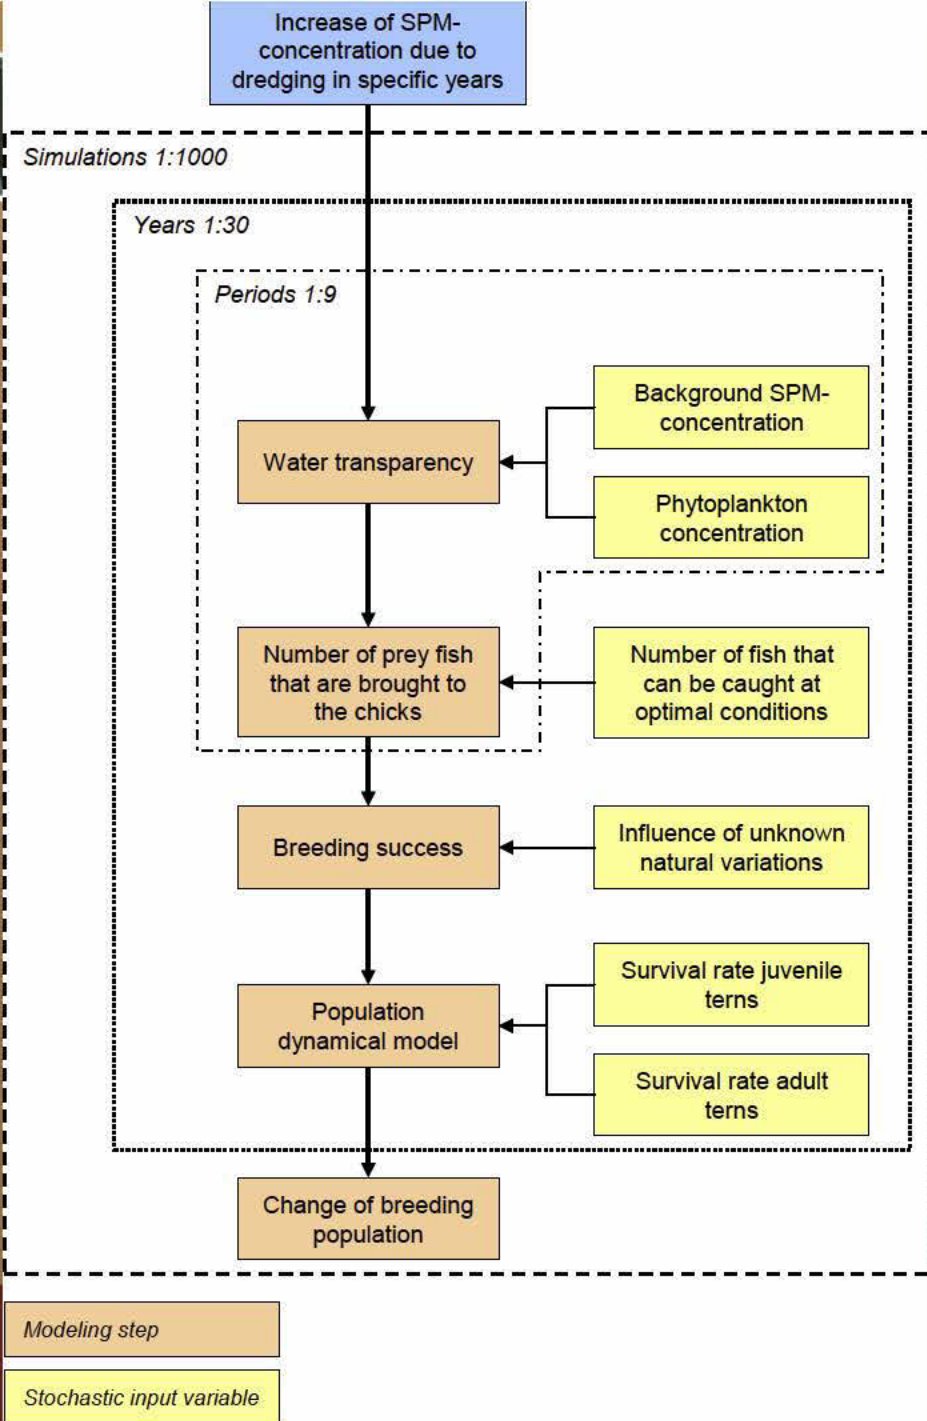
Increase of SPM-concentration due to dredging in specific years

Simulations 1:1000

Years 1:30

Periods 1:9

Water transparency

Background SPM-concentration

Phytoplankton concentration

Number of prey fish that are brought to the chicks

Number of fish that can be caught at optimal conditions

Breeding success

Influence of unknown natural variations

Population dynamical model

Survival rate juvenile terns

Survival rate adult terns

Change of breeding population

Modeling step

Stochastic input variable